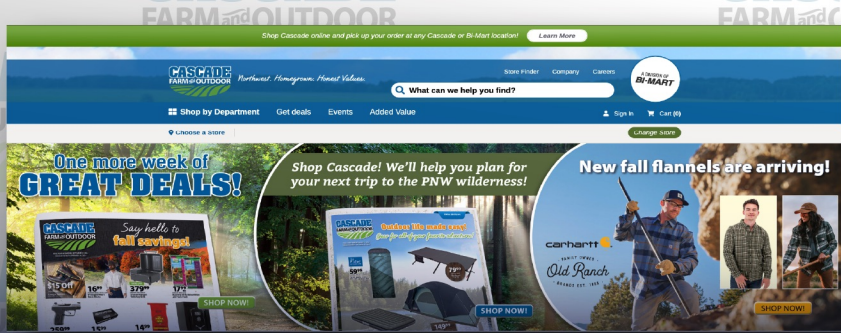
FARM and OUTDOOR

FARM and OUTDOOR

Shop Cascade online and pick up your order at any Cascade or Bi-Mart location!

Learn More

CASCADE FARM and OUTDOOR

Northwest. Homegrown. Honest Values.

Store Finder

Company

Careers

A DIVISION OF BI-MART

What can we help you find?

Shop by Department

Get deals

Events

Added Value

Sign In

Cart (0)

Choose a Store

Change Store

One more week of GREAT DEALS!

CASCADE FARM and OUTDOOR

Say hello to fall savings!

$15 Off

SHOP NOW!

Shop Cascade! We'll help you plan for your next trip to the PNW wilderness!

CASCADE FARM and OUTDOOR

Outdoor life made easy!

SHOP NOW!

New fall flannels are arriving!

carhartt

Old Ranch

SHOP NOW!